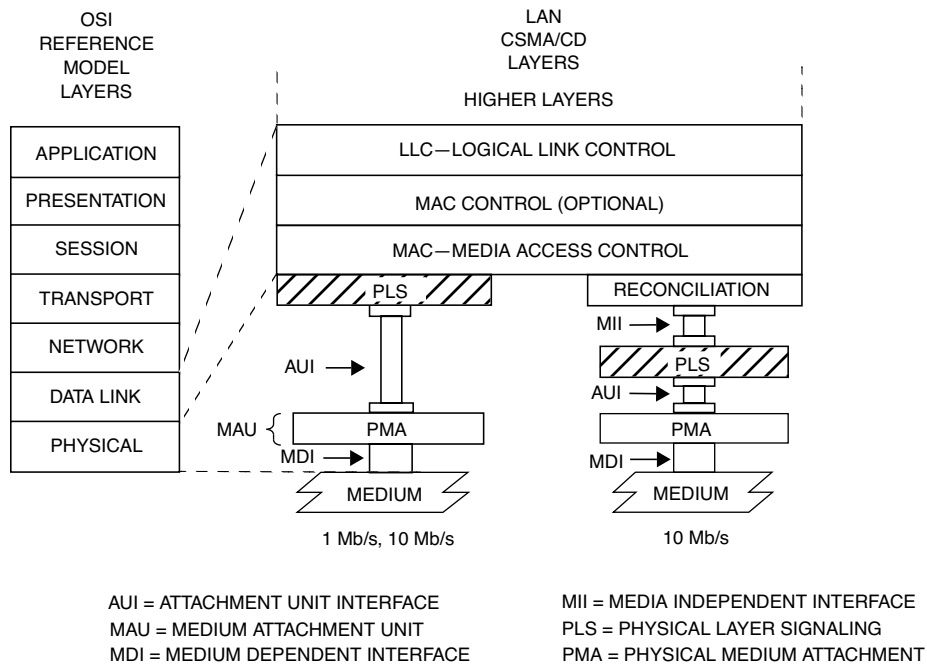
OSI REFERENCE MODEL LAYERS

APPLICATION
PRESENTATION
SESSION
TRANSPORT
NETWORK
DATA LINK
PHYSICAL

LAN CSMA/CD LAYERS

HIGHER LAYERS

LLC—LOGICAL LINK CONTROL

MAC CONTROL (OPTIONAL)

MAC—MEDIA ACCESS CONTROL

PLS

AUI

MAU

PMA

MDI

MEDIUM

1 Mb/s, 10 Mb/s

RECONCILIATION

MII

PLS

AUI

PMA

MDI

MEDIUM

10 Mb/s

AUI = ATTACHMENT UNIT INTERFACE
MAU = MEDIUM ATTACHMENT UNIT
MDI = MEDIUM DEPENDENT INTERFACE

MII = MEDIA INDEPENDENT INTERFACE
PLS = PHYSICAL LAYER SIGNALING
PMA = PHYSICAL MEDIUM ATTACHMENT